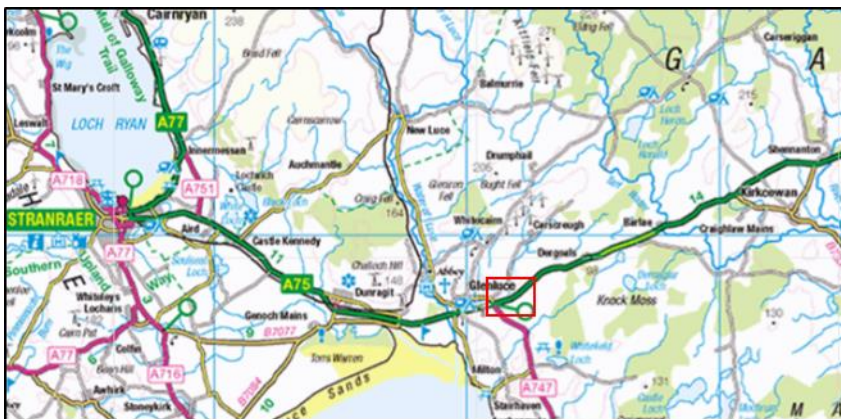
Cairnryan
rkcolm
The Wig
Mull of Galloway Trail
St Mary's Croft
LOCH RYAN
A77
Leswalt
Innermessan
Auchmantle
Lochinch Castle
A718
A751
STRANRAER
Aird
Castle Kennedy
A77
Southern Upland Way
A75
Dunragit
Whiteleys
Lochans
Genoch Mains
B7077
Cairn Pat
A77
Colfin
A716
Torrs Warren
Sands
Ardwell
Stoneykirk
New Luce
Balmurrie
Drumphail
Glenluce
Abbey
Challoch Hill
Craig Fell
Whitecairn
Carscreugh
Dergoals
Knock Moss
Barlae
Craiglaw Mains
Kirkcowan
Shennanton
Carseriggan
G
A
M
Milton
A747
Stairhaven
14
11
10
9
164
140
215
130
238